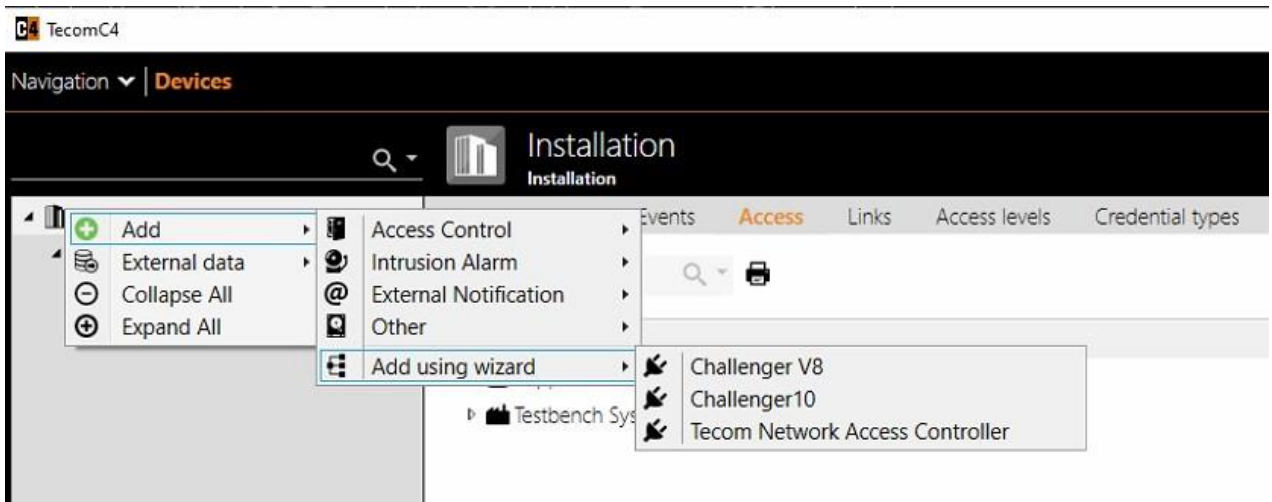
C4 TecomC4

Navigation | Devices

Installation
Installation

Events Access Links Access levels Credential types

Add
External data
Collapse All
Expand All

Access Control
Intrusion Alarm
External Notification
Other
Add using wizard

Challenger V8
Challenger10
Tecom Network Access Controller

Testbench Sys